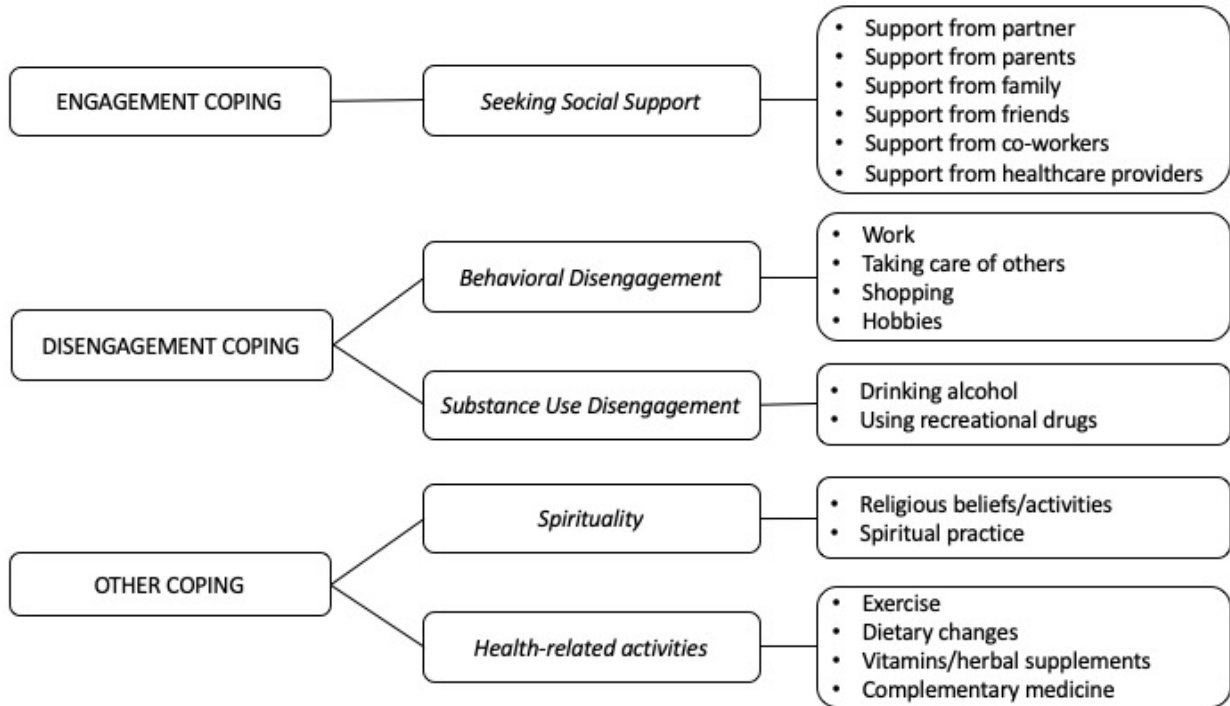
ENGAGEMENT COPING

Seeking Social Support

- Support from partner
- Support from parents
- Support from family
- Support from friends
- Support from co-workers
- Support from healthcare providers

DISENGAGEMENT COPING

Behavioral Disengagement

- Work
- Taking care of others
- Shopping
- Hobbies

Substance Use Disengagement

- Drinking alcohol
- Using recreational drugs

OTHER COPING

Spirituality

- Religious beliefs/activities
- Spiritual practice

Health-related activities

- Exercise
- Dietary changes
- Vitamins/herbal supplements
- Complementary medicine